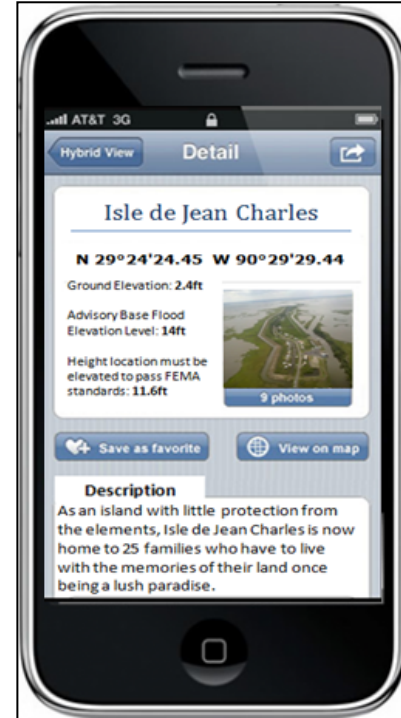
AT&T 3G

Hybrid View

Detail

Isle de Jean Charles

N 29°24'24.45 W 90°29'29.44

Ground Elevation: 2.4ft

Advisory Base Flood Elevation Level: 14ft

Height location must be elevated to pass FEMA standards: 11.6ft

9 photos

Save as favorite

View on map

Description

As an island with little protection from the elements, Isle de Jean Charles is now home to 25 families who have to live with the memories of their land once being a lush paradise.